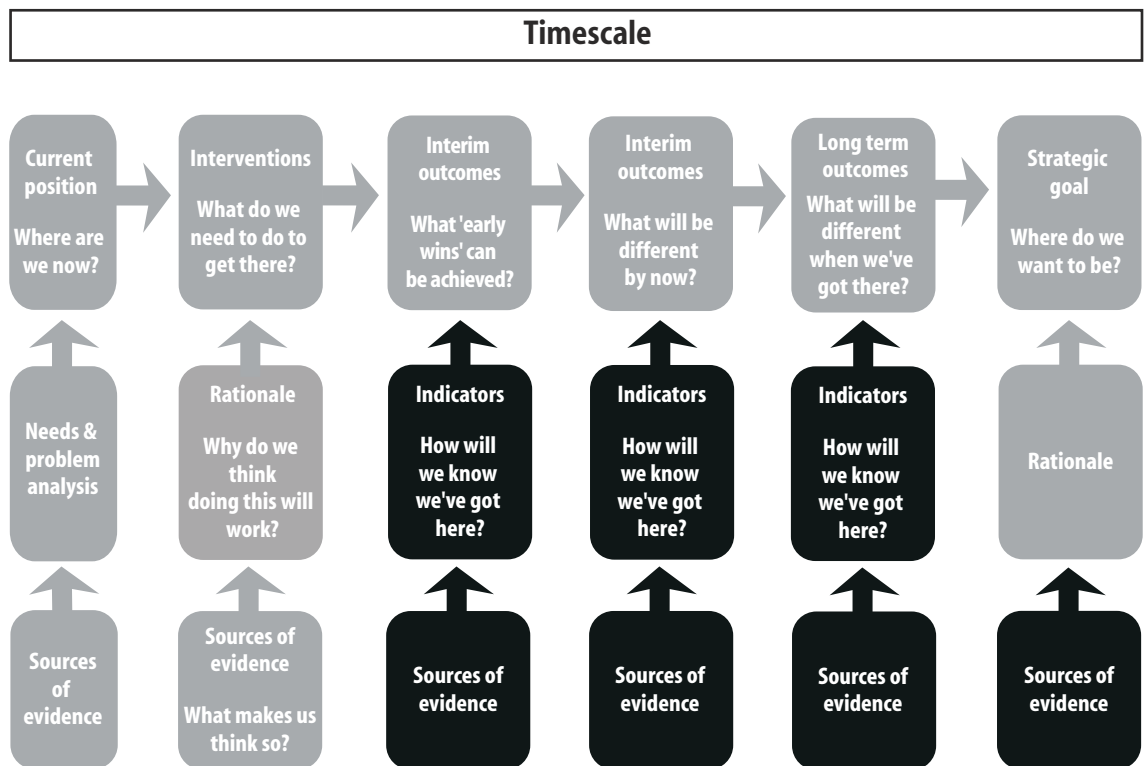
Timescale

Current position

Where are we now?

Interventions

What do we need to do to get there?

Interim outcomes

What 'early wins' can be achieved?

Interim outcomes

What will be different by now?

Long term outcomes

What will be different when we've got there?

Strategic goal

Where do we want to be?

Needs & problem analysis

Rationale

Why do we think doing this will work?

Indicators

How will we know we've got here?

Indicators

How will we know we've got here?

Indicators

How will we know we've got here?

Rationale

Sources of evidence

Sources of evidence

What makes us think so?

Sources of evidence

Sources of evidence

Sources of evidence

Sources of evidence